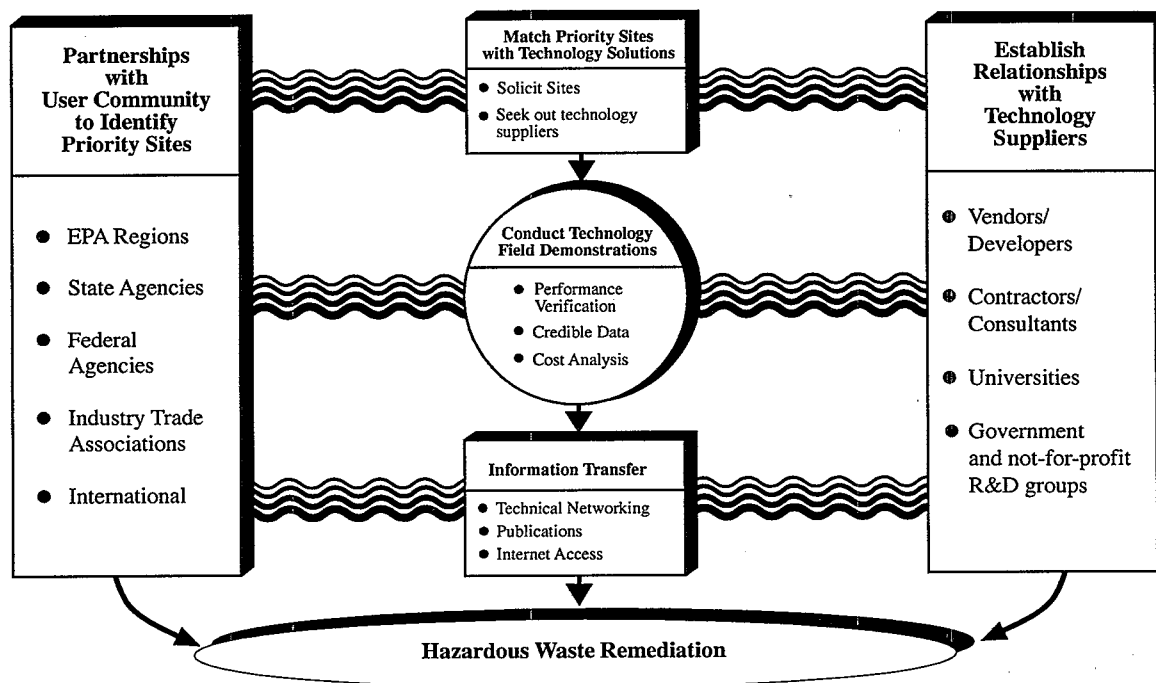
Partnerships with User Community to Identify Priority Sites

- EPA Regions
- State Agencies
- Federal Agencies
- Industry Trade Associations
- International

Match Priority Sites with Technology Solutions

- Solicit Sites
- Seek out technology suppliers

Conduct Technology Field Demonstrations

- Performance Verification
- Credible Data
- Cost Analysis

Information Transfer

- Technical Networking
- Publications
- Internet Access

Establish Relationships with Technology Suppliers

- Vendors/ Developers
- Contractors/ Consultants
- Universities
- Government and not-for-profit R&D groups

Hazardous Waste Remediation